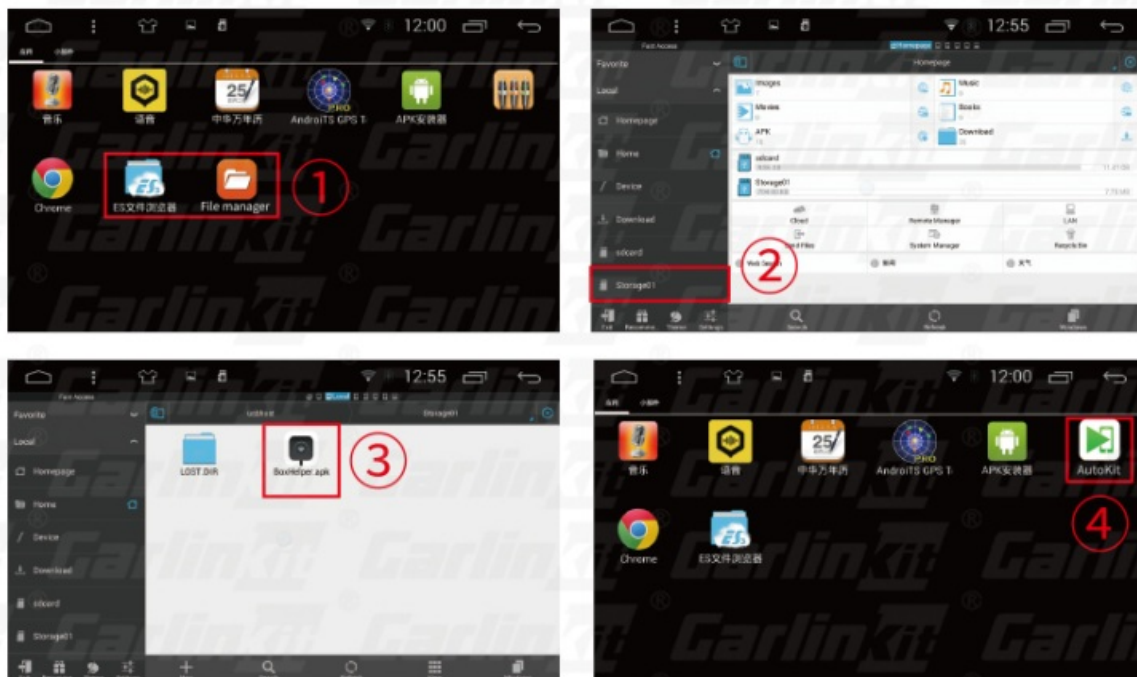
12:00

音乐 语音 中华万年历 AndroiTS GPS T APK安装器

Chrome ES文件浏览器 File manager

①

12:55

Fast Access

Favorite

Local

Homepage

Home

Device

Download

sdcard

Storage01

Homepage

Images

Music

Movies

Books

APK

Download

sdcard

Storage01

Cleaner

Remote Manager

LAN

Hidden Files

System Manager

Recycle Bin

Web Search

②

Exit

Search

Refresh

Windows

12:55

Fast Access

Favorite

Local

Homepage

Home

Device

Download

sdcard

Storage01

LOST.DIR

BoxHelper.apk

③

12:00

音乐 语音 中华万年历 AndroiTS GPS T APK安装器 AutoKit

Chrome ES文件浏览器

④

Carlinkit